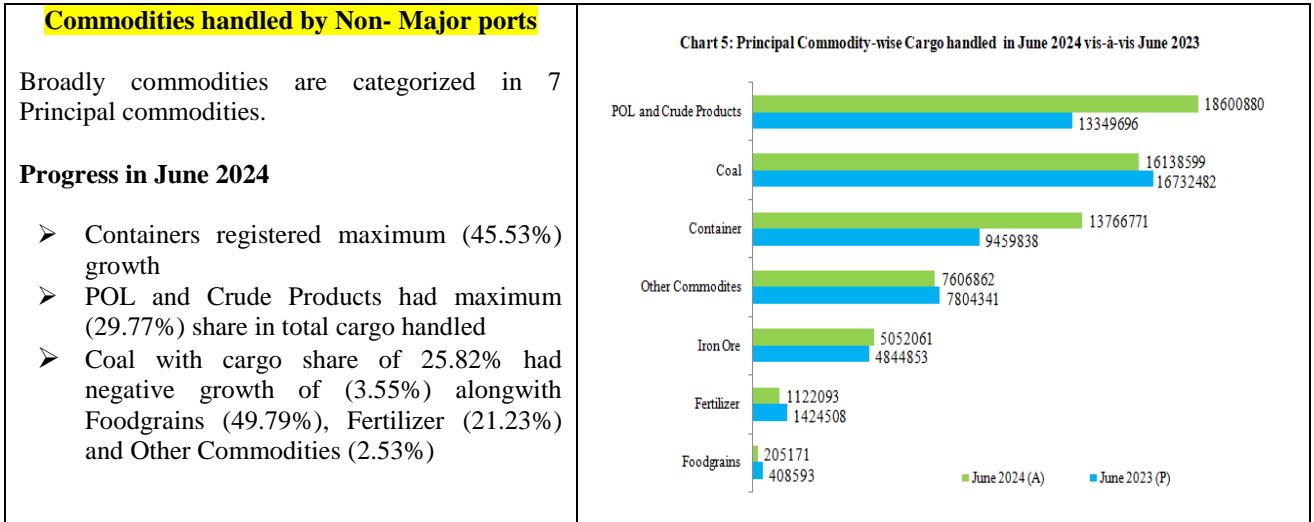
**Commodities handled by Non- Major ports**

Broadly commodities are categorized in 7 Principal commodities.

**Progress in June 2024**

➢ Containers registered maximum (45.53%) growth
➢ POL and Crude Products had maximum (29.77%) share in total cargo handled
➢ Coal with cargo share of 25.82% had negative growth of (3.55%) alongwith Foodgrains (49.79%), Fertilizer (21.23%) and Other Commodities (2.53%)

Chart 5: Principal Commodity-wise Cargo handled in June 2024 vis-à-vis June 2023

POL and Crude Products 18600880 13349696
Coal 16138599 16732482
Container 13766771 9459838
Other Commodites 7606862 7804341
Iron Ore 5052061 4844853
Fertilizer 1122093 1424508
Foodgrains 205171 408593

June 2024 (A) June 2023 (P)